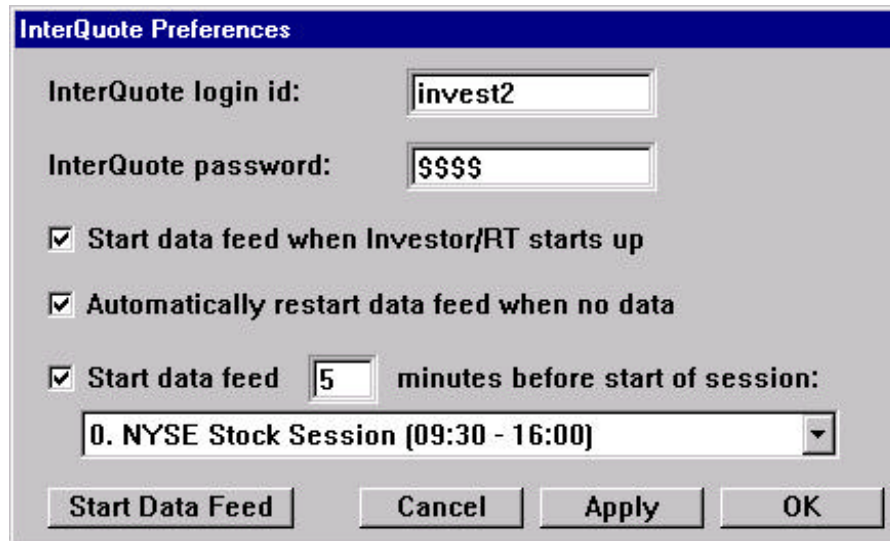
InterQuote Preferences

InterQuote login id: invest2

InterQuote password: $$$$

☑ Start data feed when Investor/RT starts up

☑ Automatically restart data feed when no data

☑ Start data feed 5 minutes before start of session:

0. NYSE Stock Session (09:30 - 16:00)

Start Data Feed Cancel Apply OK